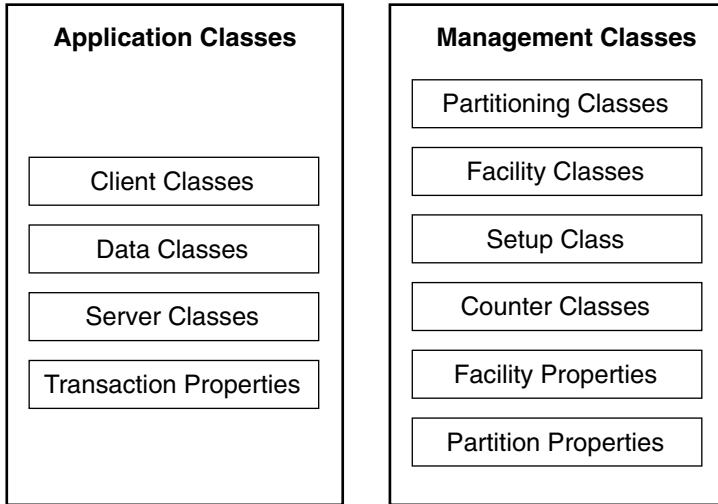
Application Classes

Client Classes

Data Classes

Server Classes

Transaction Properties

Management Classes

Partitioning Classes

Facility Classes

Setup Class

Counter Classes

Facility Properties

Partition Properties